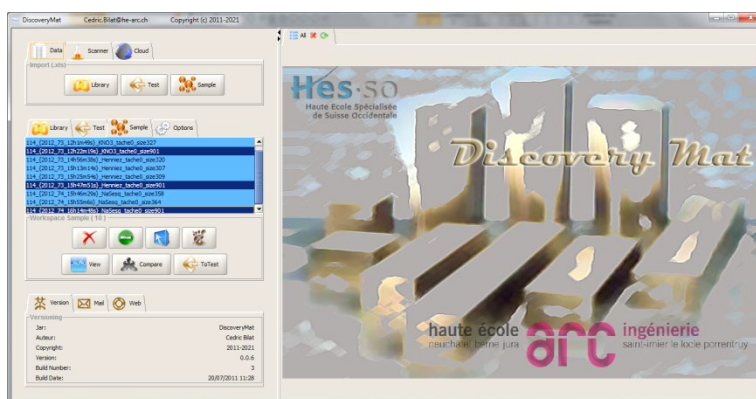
DiscoveryMat Cedric.Bilat@he-arc.ch Copyright (c) 2011-2021

Data Scanner Cloud

Import (.xls)

Library Test Sample

Library Test Sample Options

114_(2012_73_12h1m49s)_KNO3_tache0_size327
114_(2012_73_12h22m19s)_KNO3_tache0_size901
114_(2012_73_14h56m38s)_Henniez_tache0_size320
114_(2012_73_15h13m14s)_Henniez_tache0_size307
114_(2012_73_15h25m54s)_Henniez_tache0_size309
114_(2012_73_15h47m51s)_Henniez_tache0_size901
114_(2012_74_15h46m29s)_NaSesq_tache0_size358
114_(2012_74_15h55m6s)_NaSesq_tache0_size364
114_(2012_74_16h14m48s)_NaSesq_tache0_size901

Workspace Sample ( 10 )

View Compare ToTest

Version Mail Web

Versioning

| Jar: | DiscoveryMat |
|---|---|
| Auteur: | Cedric Bilat |
| Copyright: | 2011-2021 |
| Version: | 0.0.6 |
| Build Number: | 3 |
| Build Date: | 20/07/2011 11:28 |

All

Hes·so
Haute Ecole Spécialisée de Suisse Occidentale

Discovery Mat

haute école
neuchâtel berne jura
arc
ingénierie
saint-imier le locle porrentruy